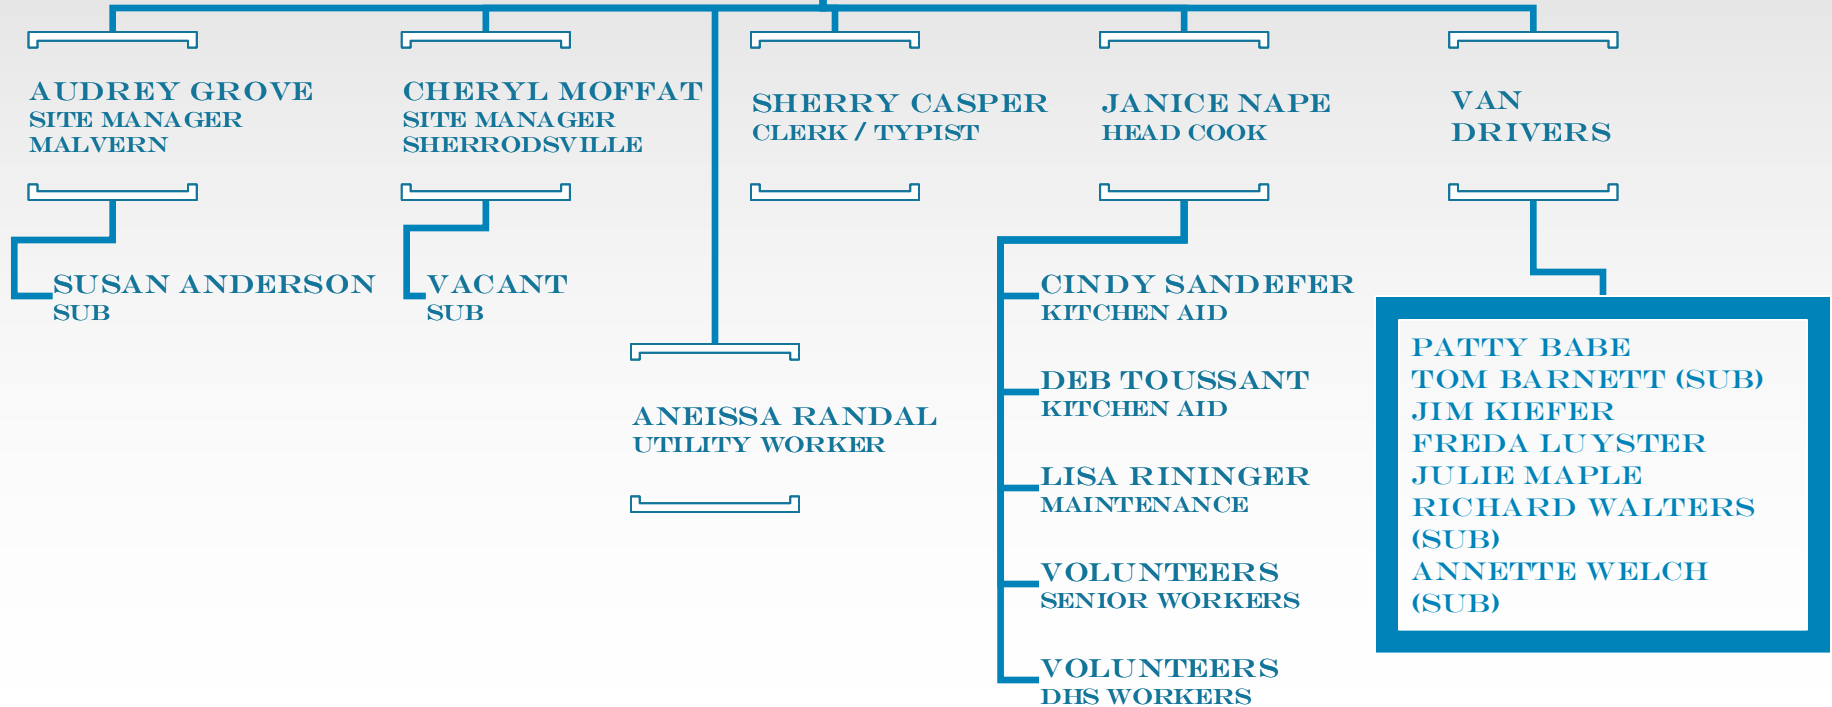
AUDREY GROVE
SITE MANAGER
MALVERN

CHERYL MOFFAT
SITE MANAGER
SHERRODSVILLE

SHERRY CASPER
CLERK / TYPIST

JANICE NAPE
HEAD COOK

VAN
DRIVERS

SUSAN ANDERSON
SUB

VACANT
SUB

ANEISSA RANDAL
UTILITY WORKER

CINDY SANDEFER
KITCHEN AID

DEB TOUSSANT
KITCHEN AID

LISA RININGER
MAINTENANCE

VOLUNTEERS
SENIOR WORKERS

VOLUNTEERS
DHS WORKERS

PATTY BABE
TOM BARNETT (SUB)
JIM KIEFER
FREDA LUYSTER
JULIE MAPLE
RICHARD WALTERS (SUB)
ANNETTE WELCH (SUB)